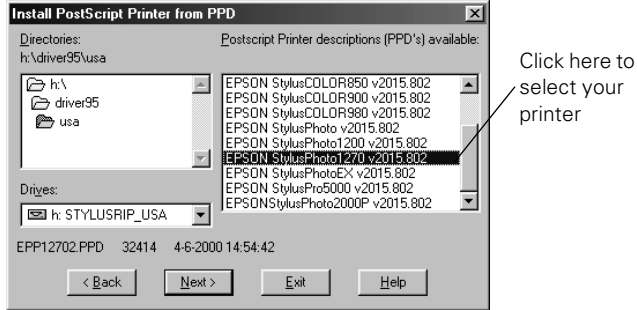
Install PostScript Printer from PPD

Directories:
h:\driver95\usa

h:\
driver95
usa

Drives:
h: STYLUSRIP_USA

Postscript Printer descriptions (PPD's) available:

EPSON StylusCOLOR850 v2015.802
EPSON StylusCOLOR900 v2015.802
EPSON StylusCOLOR980 v2015.802
EPSON StylusPhoto v2015.802
EPSON StylusPhoto1200 v2015.802
EPSON StylusPhoto1270 v2015.802
EPSON StylusPhotoEX v2015.802
EPSON StylusPro5000 v2015.802
EPSONStylusPhoto2000P v2015.802

EPP12702.PPD 32414 4-6-2000 14:54:42

< Back Next > Exit Help

Click here to select your printer